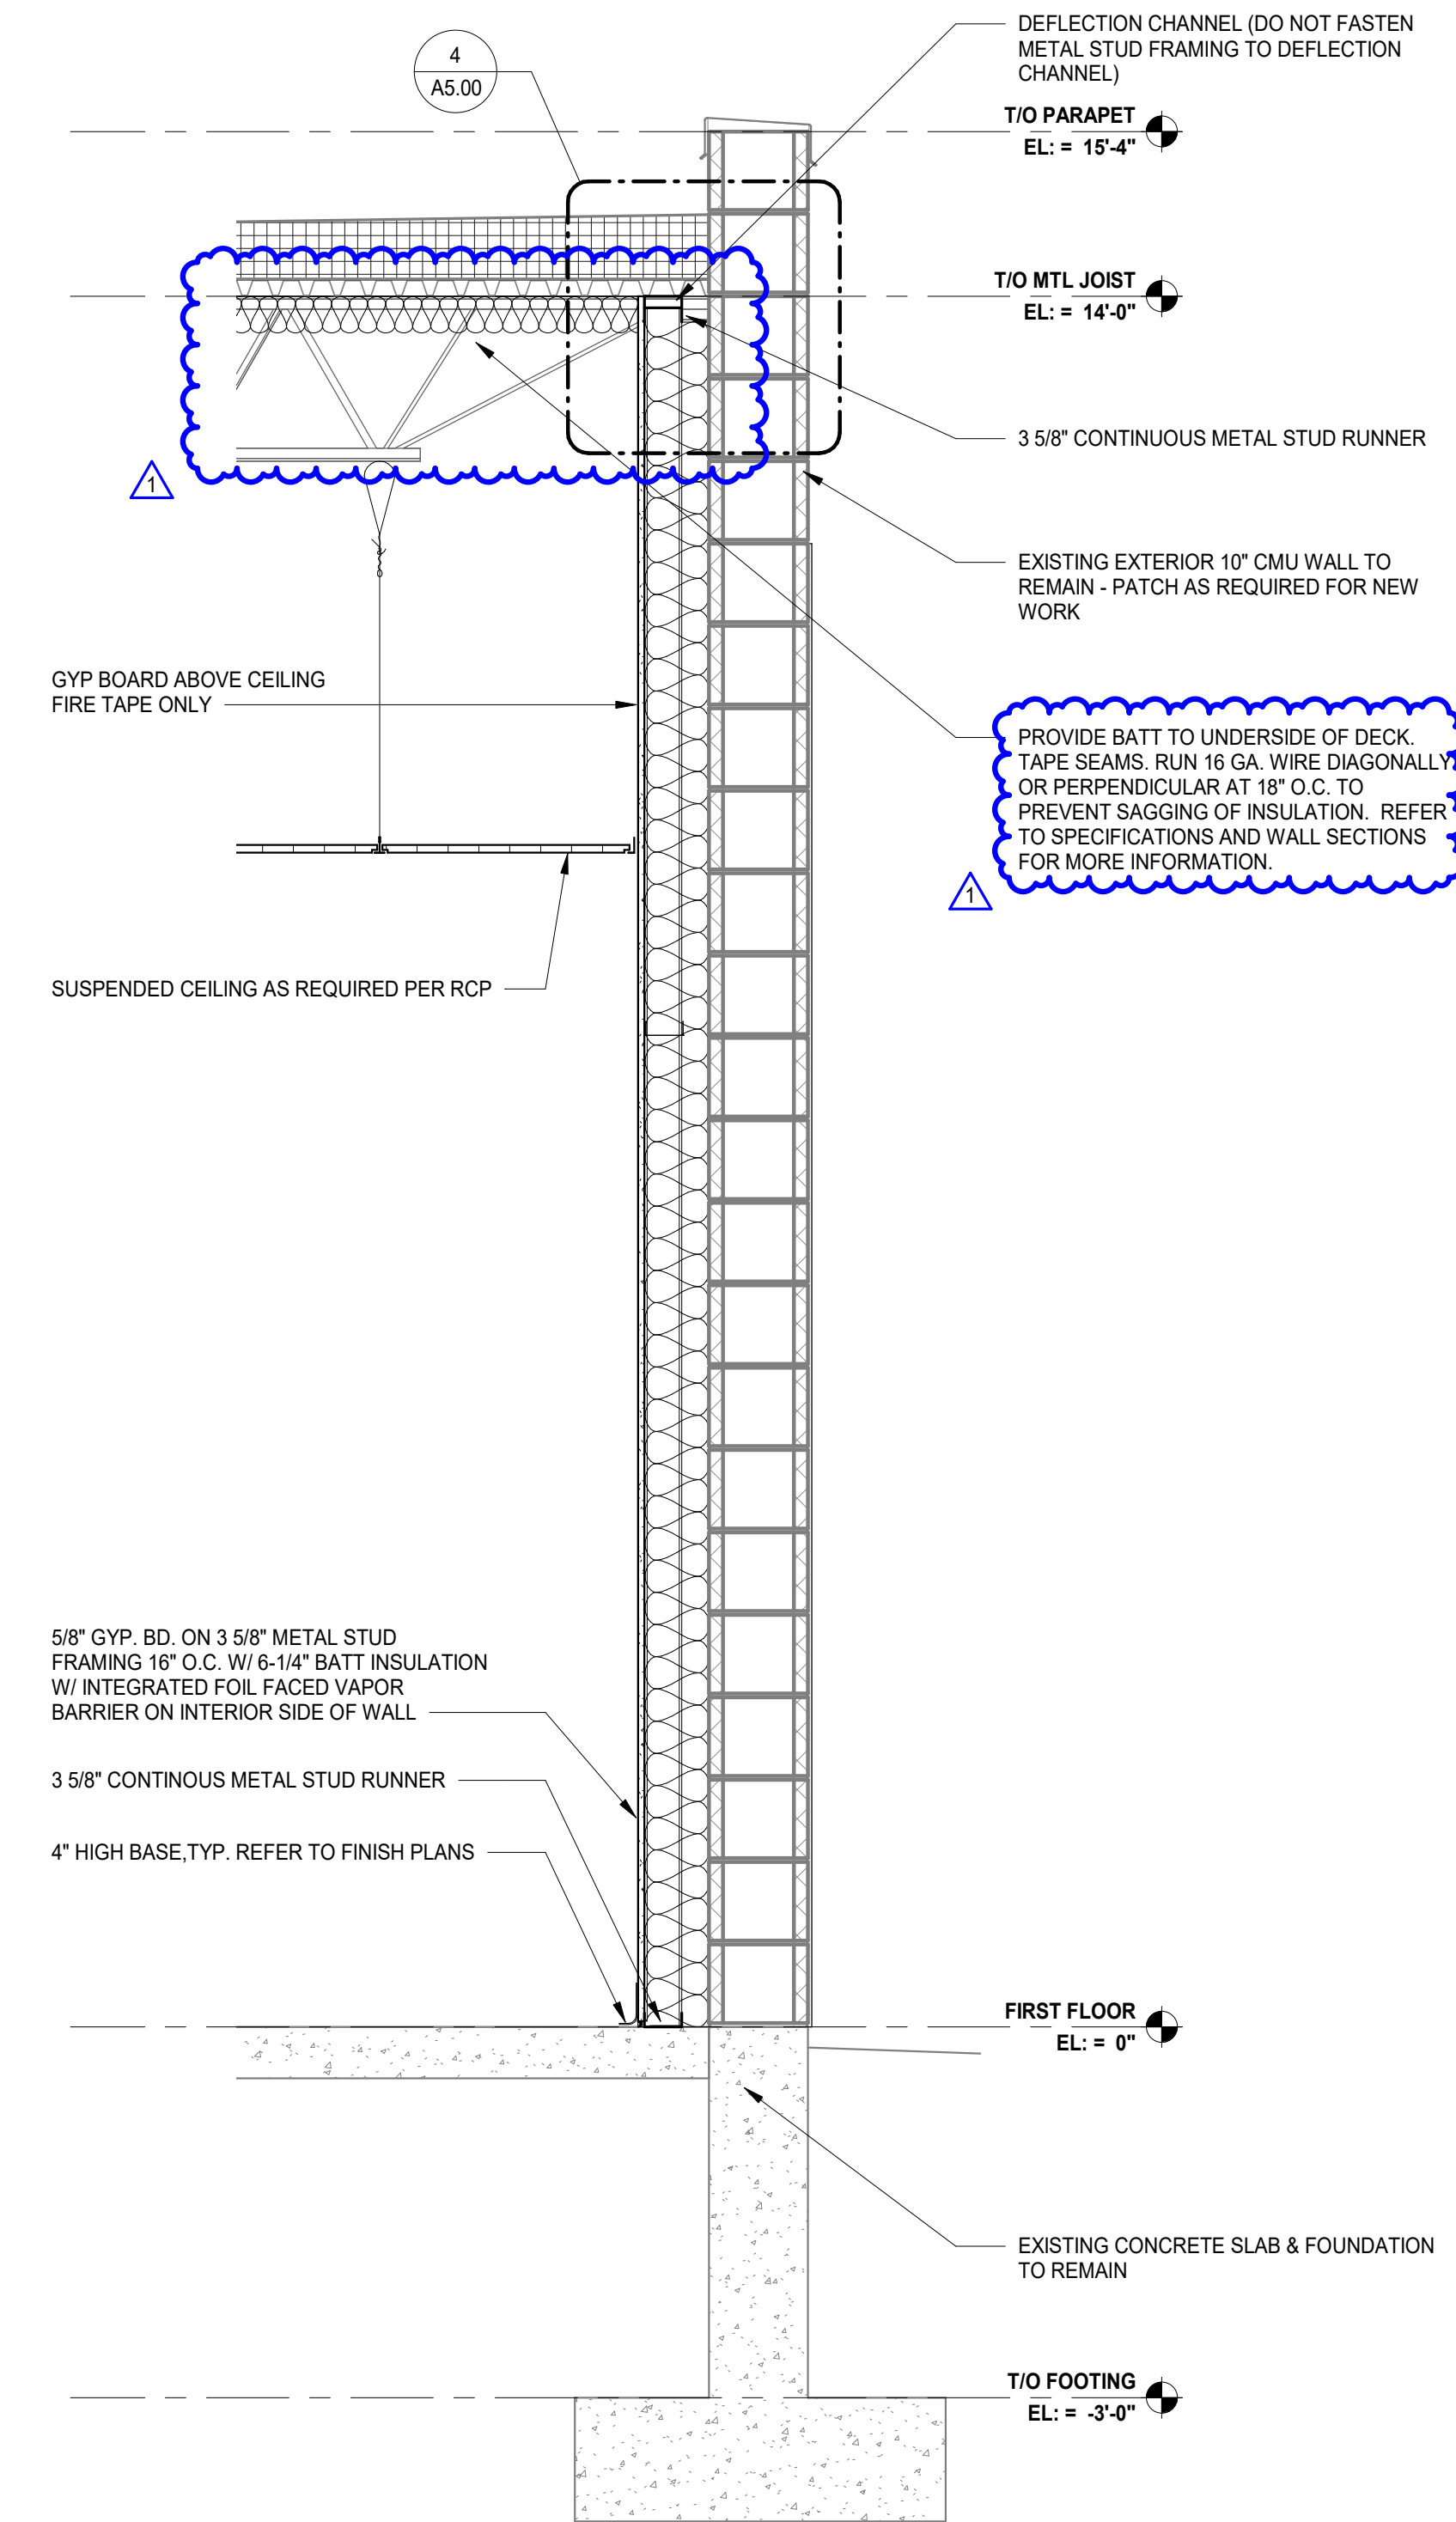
4
A5.00

DEFLECTION CHANNEL (DO NOT FASTEN METAL STUD FRAMING TO DEFLECTION CHANNEL)

T/O PARAPET
EL: = 15'-4"

T/O MTL JOIST
EL: = 14'-0"

3 5/8" CONTINUOUS METAL STUD RUNNER

1

EXISTING EXTERIOR 10" CMU WALL TO REMAIN - PATCH AS REQUIRED FOR NEW WORK

GYP BOARD ABOVE CEILING FIRE TAPE ONLY

PROVIDE BATT TO UNDERSIDE OF DECK. TAPE SEAMS. RUN 16 GA. WIRE DIAGONALLY OR PERPENDICULAR AT 18" O.C. TO PREVENT SAGGING OF INSULATION. REFER TO SPECIFICATIONS AND WALL SECTIONS FOR MORE INFORMATION.

1

SUSPENDED CEILING AS REQUIRED PER RCP

5/8" GYP. BD. ON 3 5/8" METAL STUD FRAMING 16" O.C. W/ 6-1/4" BATT INSULATION W/ INTEGRATED FOIL FACED VAPOR BARRIER ON INTERIOR SIDE OF WALL

3 5/8" CONTINOUS METAL STUD RUNNER

4" HIGH BASE,TYP. REFER TO FINISH PLANS

FIRST FLOOR
EL: = 0"

EXISTING CONCRETE SLAB & FOUNDATION TO REMAIN

T/O FOOTING
EL: = -3'-0"